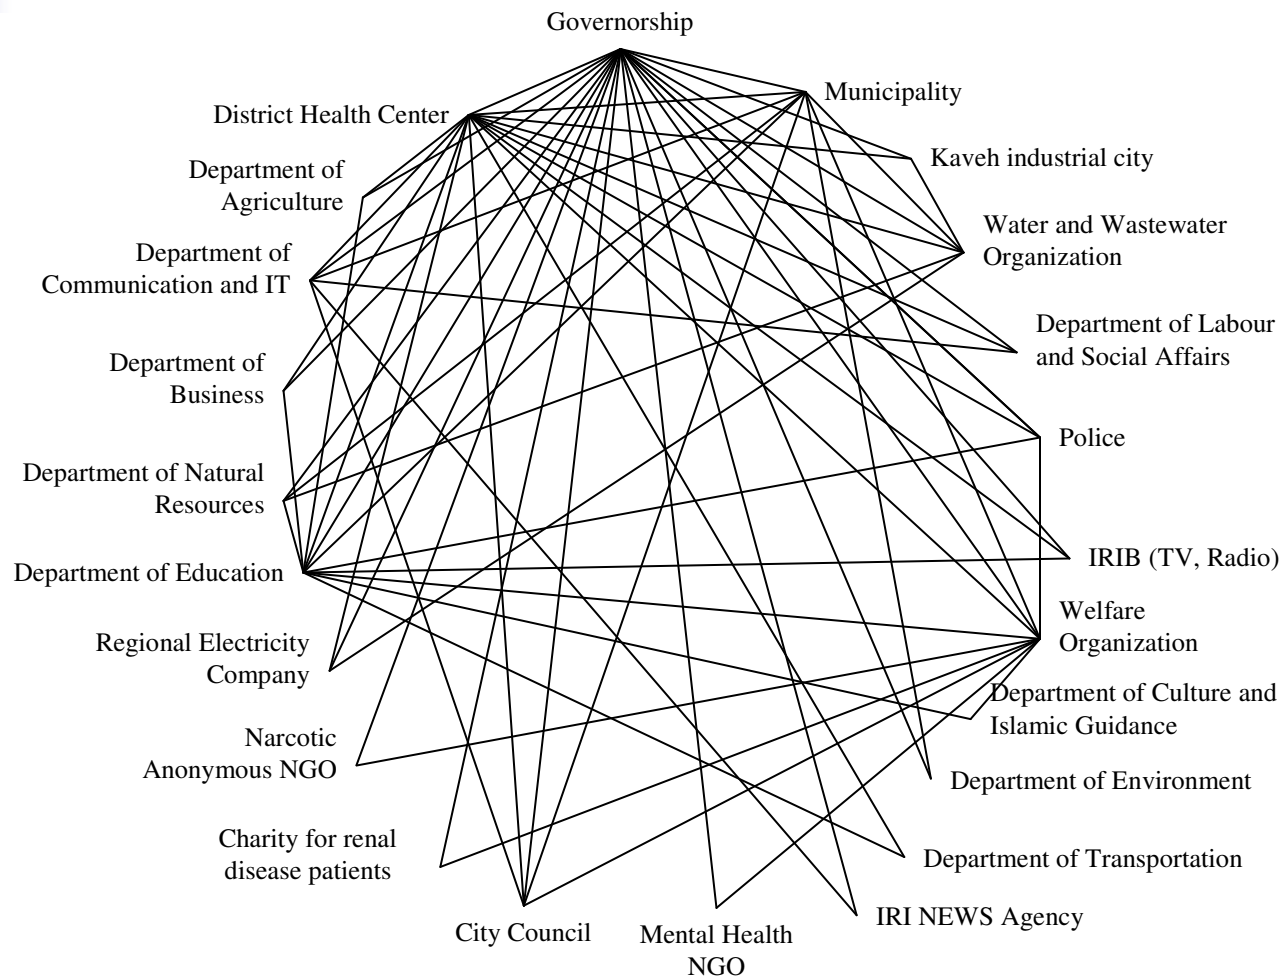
Governorship

Municipality

District Health Center

Kaveh industrial city

Department of Agriculture

Water and Wastewater Organization

Department of Communication and IT

Department of Labour and Social Affairs

Department of Business

Police

Department of Natural Resources

IRIB (TV, Radio)

Department of Education

Welfare Organization

Regional Electricity Company

Department of Culture and Islamic Guidance

Narcotic Anonymous NGO

Department of Environment

Charity for renal disease patients

Department of Transportation

City Council

Mental Health NGO

IRI NEWS Agency